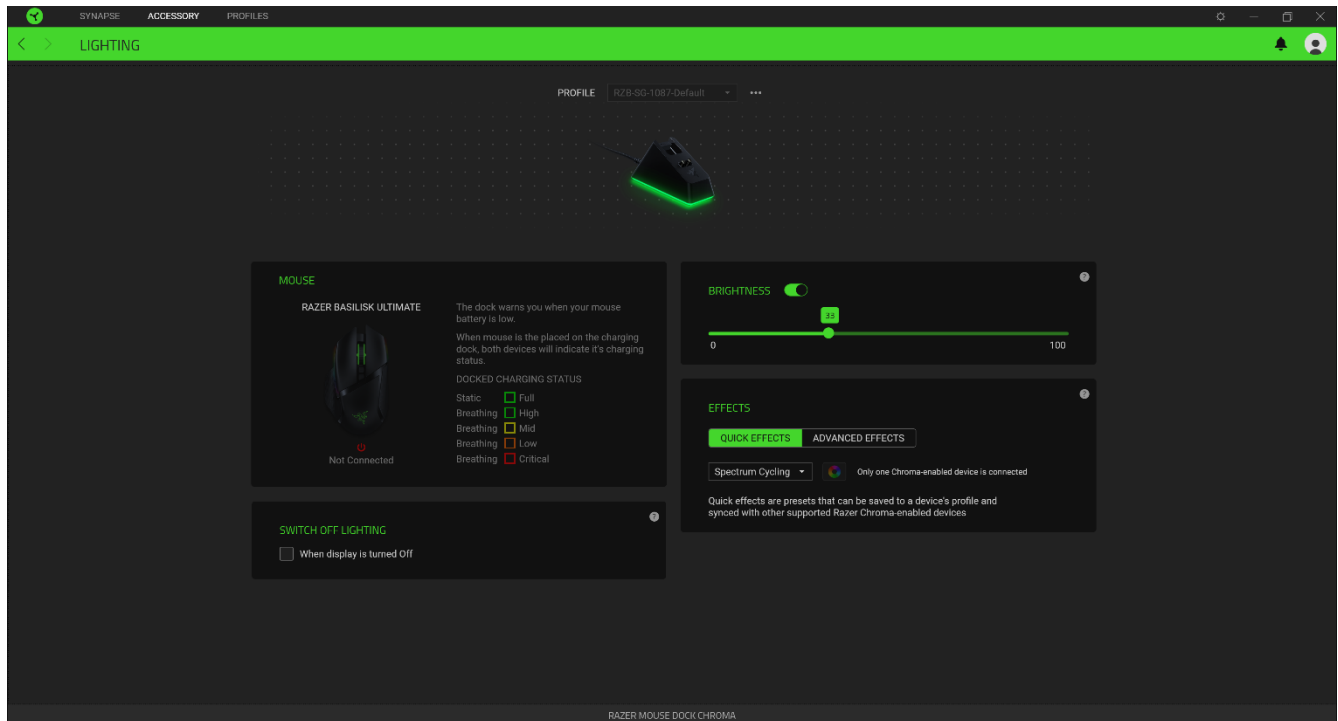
SYNAPSE ACCESSORY PROFILES

LIGHTING

PROFILE RZB-SG-1087-Default

MOUSE

RAZER BASILISK ULTIMATE

Not Connected

The dock warns you when your mouse battery is low.

When mouse is the placed on the charging dock, both devices will indicate it's charging status.

DOCKED CHARGING STATUS

Static Full
Breathing High
Breathing Mid
Breathing Low
Breathing Critical

SWITCH OFF LIGHTING

When display is turned Off

BRIGHTNESS

33

0 100

EFFECTS

QUICK EFFECTS ADVANCED EFFECTS

Spectrum Cycling

Only one Chroma-enabled device is connected

Quick effects are presets that can be saved to a device's profile and synced with other supported Razer Chroma-enabled devices

RAZER MOUSE DOCK CHROMA